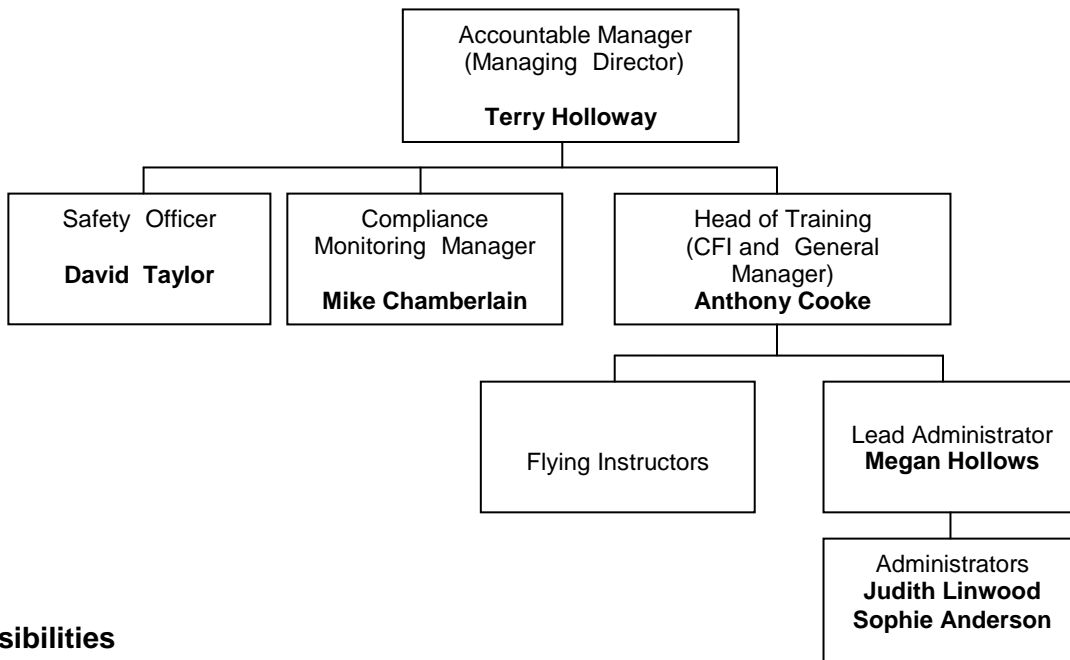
Accountable Manager
(Managing Director)

**Terry Holloway**

Safety Officer

**David Taylor**

Compliance Monitoring Manager

**Mike Chamberlain**

Head of Training (CFI and General Manager)
**Anthony Cooke**

Flying Instructors

Lead Administrator
**Megan Hollows**

Administrators
**Judith Linwood**
**Sophie Anderson**

**sibilities**